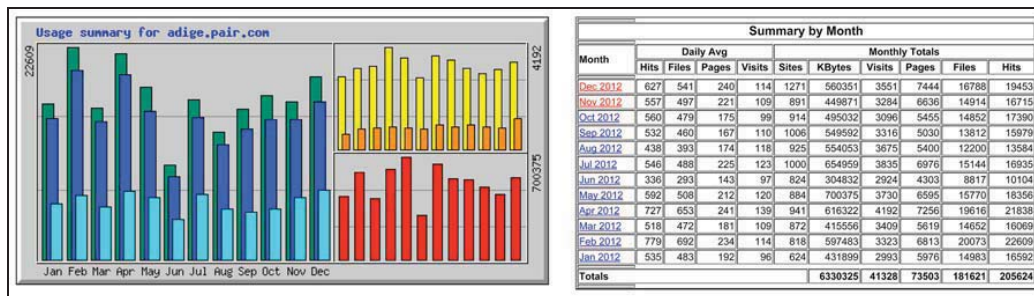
Usage summary for adige.pair.com

22609

4192

700375

Jan Feb Mar Apr May Jun Jul Aug Sep Oct Nov Dec

Summary by Month

| Month | Daily Avg | | | | Monthly Totals | | | | | |
|---|---|---|---|---|---|---|---|---|---|---|
| | Hits | Files | Pages | Visits | Sites | KBytes | Visits | Pages | Files | Hits |
| Dec 2012 | 627 | 541 | 240 | 114 | 1271 | 560351 | 3551 | 7444 | 16788 | 19453 |
| Nov 2012 | 557 | 497 | 221 | 109 | 891 | 449871 | 3284 | 6636 | 14914 | 16715 |
| Oct 2012 | 560 | 479 | 175 | 99 | 914 | 495032 | 3096 | 5455 | 14852 | 17390 |
| Sep 2012 | 532 | 460 | 167 | 110 | 1006 | 549592 | 3316 | 5030 | 13812 | 15979 |
| Aug 2012 | 438 | 393 | 174 | 118 | 925 | 554053 | 3675 | 5400 | 12200 | 13584 |
| Jul 2012 | 546 | 488 | 225 | 123 | 1000 | 654959 | 3835 | 6976 | 15144 | 16935 |
| Jun 2012 | 336 | 293 | 143 | 97 | 824 | 304832 | 2924 | 4303 | 8817 | 10104 |
| May 2012 | 592 | 508 | 212 | 120 | 884 | 700375 | 3730 | 6595 | 15770 | 18356 |
| Apr 2012 | 727 | 653 | 241 | 139 | 941 | 616322 | 4192 | 7256 | 19616 | 21838 |
| Mar 2012 | 518 | 472 | 181 | 109 | 872 | 415556 | 3409 | 5619 | 14652 | 16069 |
| Feb 2012 | 779 | 692 | 234 | 114 | 818 | 597483 | 3323 | 6813 | 20073 | 22609 |
| Jan 2012 | 535 | 483 | 192 | 96 | 624 | 431899 | 2993 | 5976 | 14983 | 16592 |
| Totals | | | | | | 6330325 | 41328 | 73503 | 181621 | 205624 |